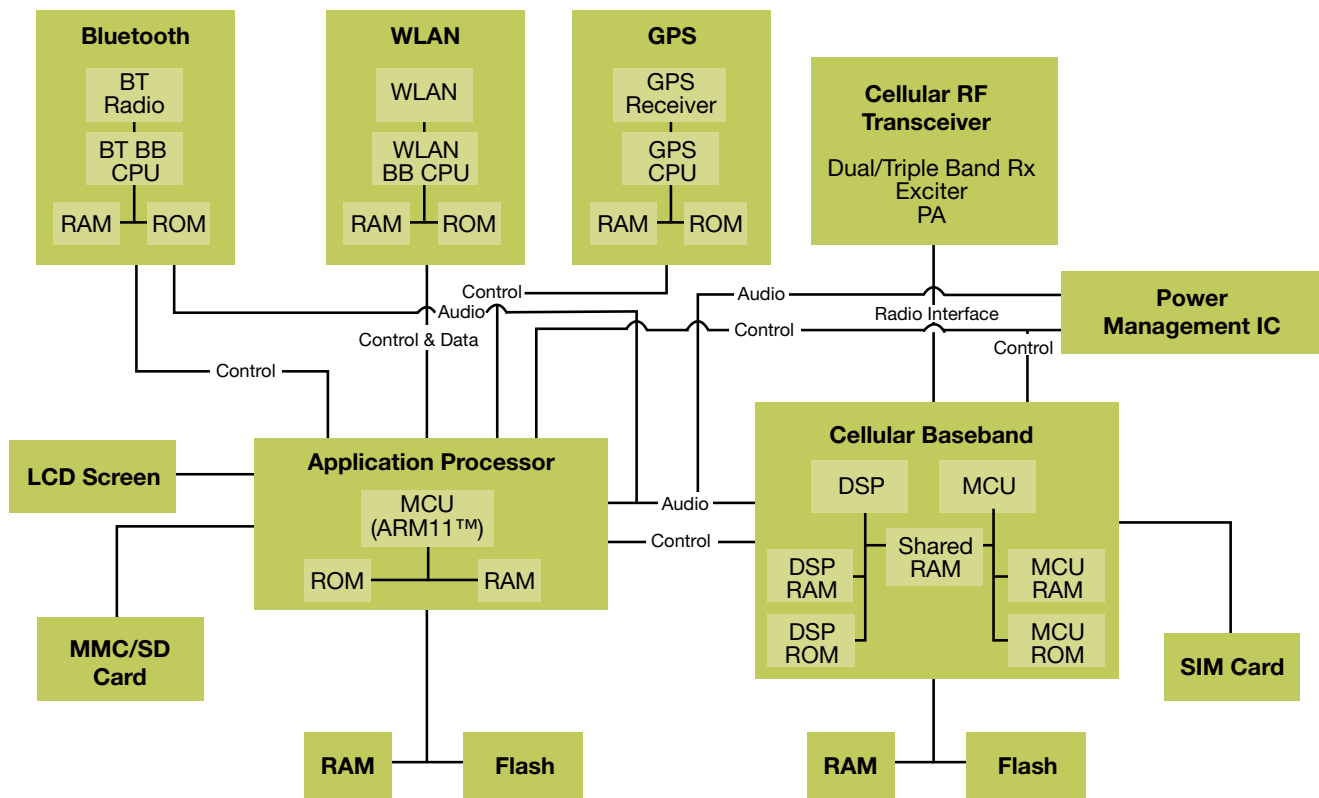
Bluetooth
BT Radio
BT BB CPU
RAM
ROM

WLAN
WLAN
WLAN BB CPU
RAM
ROM

GPS
GPS Receiver
GPS CPU
RAM
ROM

Cellular RF Transceiver
Dual/Triple Band Rx
Exciter
PA

Control
Audio
Audio
Control
Radio Interface
Control & Data
Control
Control

Power Management IC

LCD Screen

Application Processor
MCU (ARM11™)
ROM
RAM

Audio
Control

Cellular Baseband
DSP
MCU
Shared RAM
DSP RAM
DSP ROM
MCU RAM
MCU ROM

MMC/SD Card

SIM Card

RAM
Flash

RAM
Flash